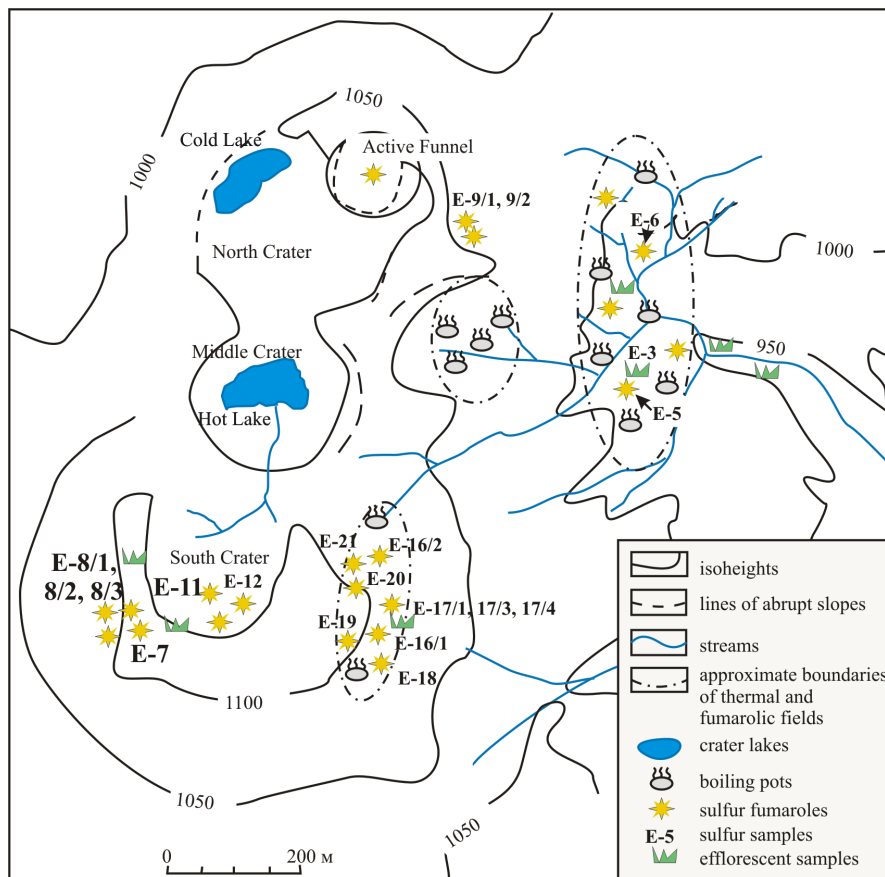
1050
Cold Lake
Active Funnel
1000
North Crater
E-9/1, 9/2
E-6
1000
Middle Crater
Hot Lake
950
E-3
E-5
South Crater
E-8/1, 8/2, 8/3
E-11
E-12
E-7
E-21
E-16/2
E-20
E-19
E-17/1, 17/3, 17/4
E-16/1
E-18
1100
1050
1050
0
200 м

isoheights
lines of abrupt slopes
streams
approximate boundaries of thermal and fumarolic fields
crater lakes
boiling pots
sulfur fumaroles
E-5 sulfur samples
efflorescent samples